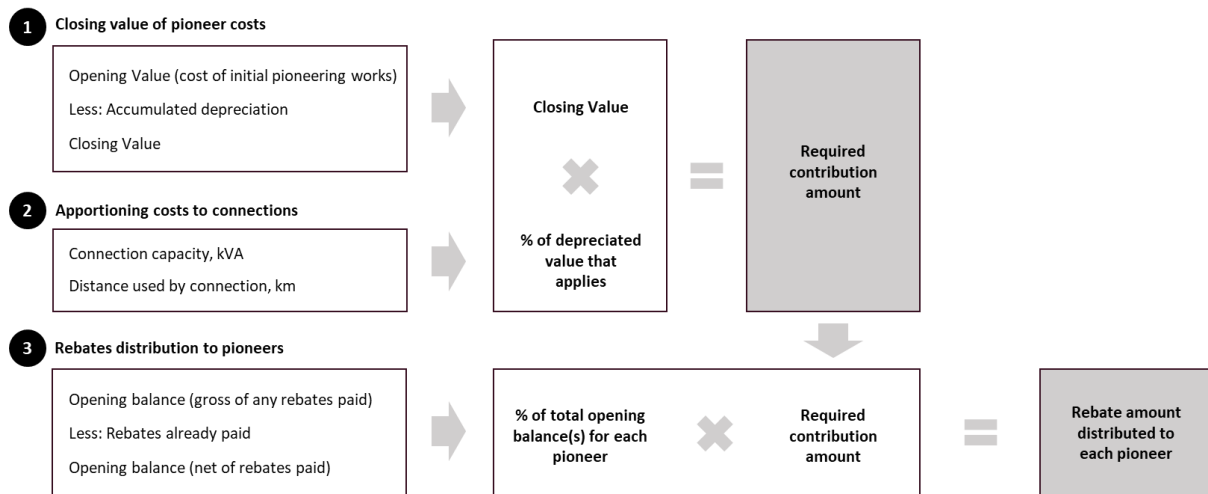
1 Closing value of pioneer costs

Opening Value (cost of initial pioneering works)

Less: Accumulated depreciation

Closing Value

Closing Value

% of depreciated value that applies

Required contribution amount

2 Apportioning costs to connections

Connection capacity, kVA

Distance used by connection, km

3 Rebates distribution to pioneers

Opening balance (gross of any rebates paid)

Less: Rebates already paid

Opening balance (net of rebates paid)

% of total opening balance(s) for each pioneer

Required contribution amount

Rebate amount distributed to each pioneer